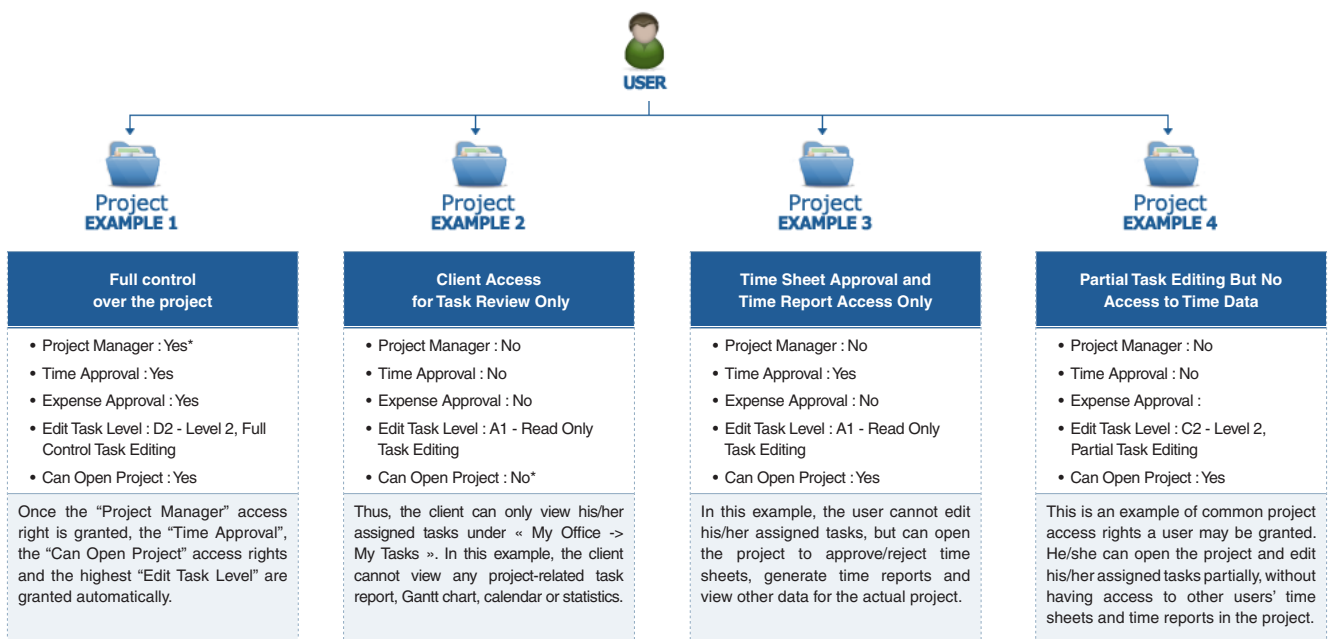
USER

Project
EXAMPLE 1

Full control over the project

• Project Manager : Yes*
• Time Approval : Yes
• Expense Approval : Yes
• Edit Task Level : D2 - Level 2, Full Control Task Editing
• Can Open Project : Yes

Once the "Project Manager" access right is granted, the "Time Approval", the "Can Open Project" access rights and the highest "Edit Task Level" are granted automatically.

Project
EXAMPLE 2

Client Access for Task Review Only

• Project Manager : No
• Time Approval : No
• Expense Approval : No
• Edit Task Level : A1 - Read Only Task Editing
• Can Open Project : No*

Thus, the client can only view his/her assigned tasks under « My Office -> My Tasks ». In this example, the client cannot view any project-related task report, Gantt chart, calendar or statistics.

Project
EXAMPLE 3

Time Sheet Approval and Time Report Access Only

• Project Manager : No
• Time Approval : Yes
• Expense Approval : No
• Edit Task Level : A1 - Read Only Task Editing
• Can Open Project : Yes

In this example, the user cannot edit his/her assigned tasks, but can open the project to approve/reject time sheets, generate time reports and view other data for the actual project.

Project
EXAMPLE 4

Partial Task Editing But No Access to Time Data

• Project Manager : No
• Time Approval : No
• Expense Approval :
• Edit Task Level : C2 - Level 2, Partial Task Editing
• Can Open Project : Yes

This is an example of common project access rights a user may be granted. He/she can open the project and edit his/her assigned tasks partially, without having access to other users' time sheets and time reports in the project.